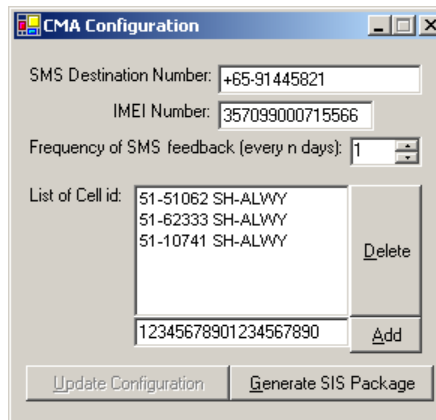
CMA Configuration

SMS Destination Number: +65-91445821

IMEI Number: 357099000715566

Frequency of SMS feedback (every n days): 1

List of Cell id:
51-51062 SH-ALWY
51-62333 SH-ALWY
51-10741 SH-ALWY

Delete

12345678901234567890

Add

Update Configuration

Generate SIS Package